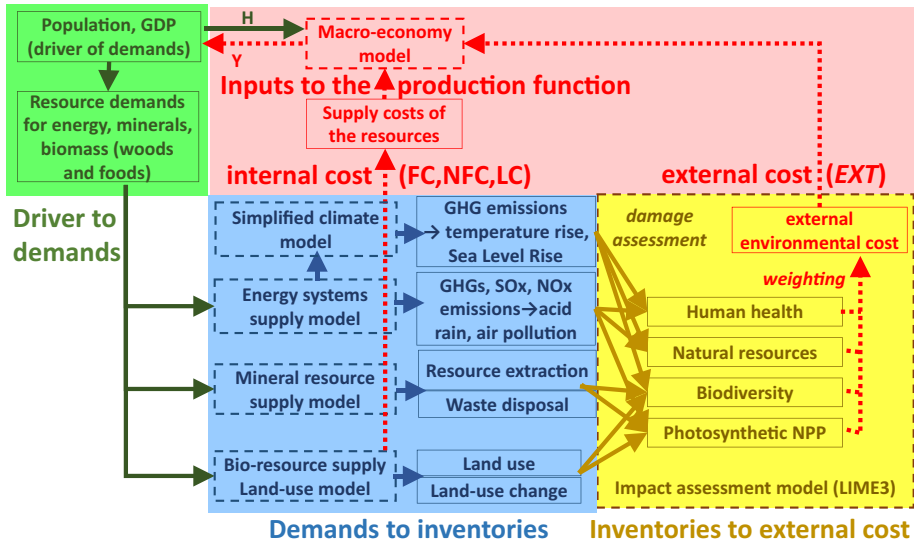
Population, GDP (driver of demands)

H

Y

Macro-economy model

Inputs to the production function

Resource demands for energy, minerals, biomass (woods and foods)

Supply costs of the resources

internal cost (FC,NFC,LC)

external cost (*EXT*)

Driver to demands

Simplified climate model

GHG emissions → temperature rise, Sea Level Rise

*damage assessment*

external environmental cost

*weighting*

Energy systems supply model

GHGs, SOx, NOx emissions→acid rain, air pollution

Human health

Natural resources

Mineral resource supply model

Resource extraction

Waste disposal

Biodiversity

Photosynthetic NPP

Bio-resource supply Land-use model

Land use

Land-use change

Impact assessment model (LIME3)

Demands to inventories

Inventories to external cost